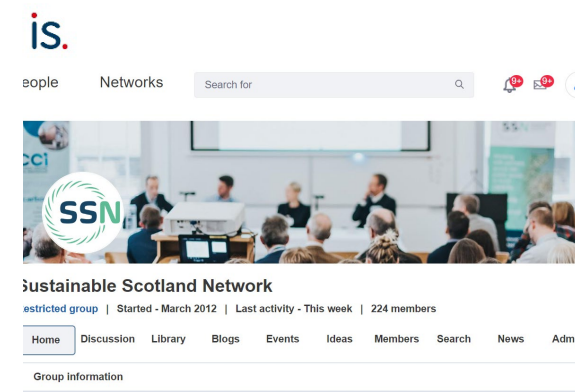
is.

eople Networks Search for 9+ 9+

CCi SSN

Sustainable Scotland Network

estricted group | Started - March 2012 | Last activity - This week | 224 members

Home Discussion Library Blogs Events Ideas Members Search News Adm

Group information